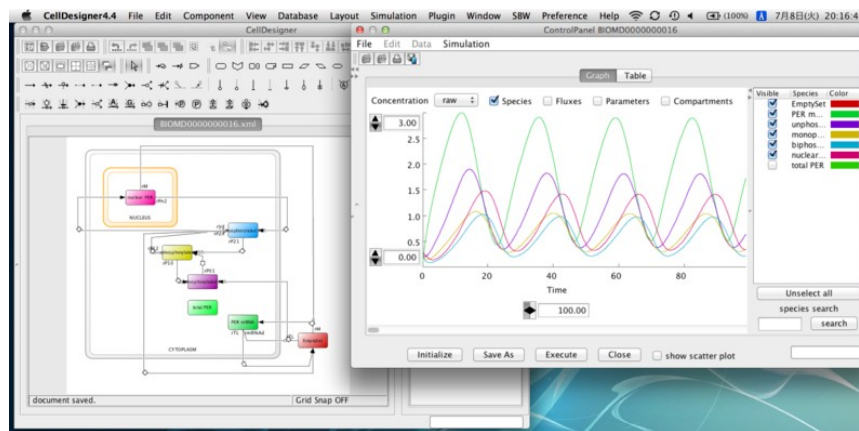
CellDesigner4.4 File Edit Component View Database Layout Simulation Plugin Window SBW Preference Help (100%) 7月8日(火) 20:16

CellDesigner

BIOMD0000000016.xml

NUCLEUS

CYTOPLASM

document saved.

Grid Snap OFF

ControlPanel BIOMD0000000016

File Edit Data Simulation

Graph Table

Concentration raw Species Fluxes Parameters Compartments

3.00

2.5

2.0

1.5

1.0

0.5

0.00

0 20 40 60 80

Time

100.00

| Visible | Species | Color |
|---|---|---|
| | EmptySet | |
| | PER m... | |
| | unphos... | |
| | monop... | |
| | biphos... | |
| | nuclear... | |
| | total PER | |

Unselect all

species search

search

Initialize Save As Execute Close show scatter plot